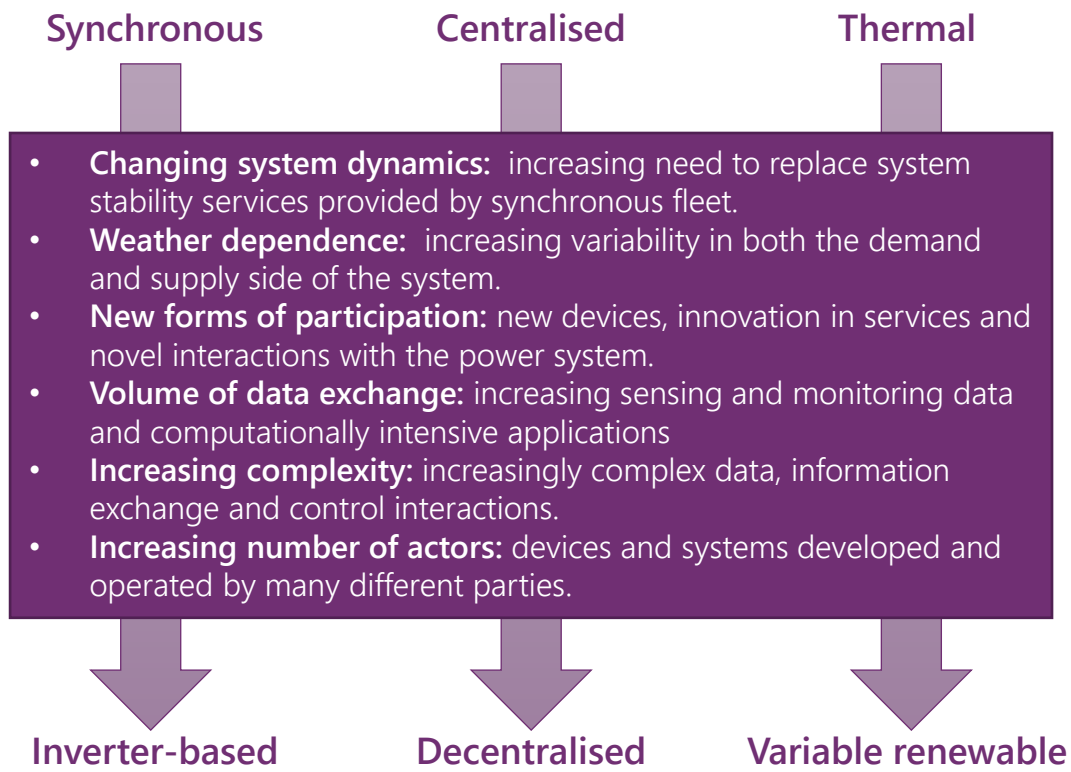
Synchronous Centralised Thermal

- **Changing system dynamics:** increasing need to replace system stability services provided by synchronous fleet.
- **Weather dependence:** increasing variability in both the demand and supply side of the system.
- **New forms of participation:** new devices, innovation in services and novel interactions with the power system.
- **Volume of data exchange:** increasing sensing and monitoring data and computationally intensive applications
- **Increasing complexity:** increasingly complex data, information exchange and control interactions.
- **Increasing number of actors:** devices and systems developed and operated by many different parties.

Inverter-based Decentralised Variable renewable